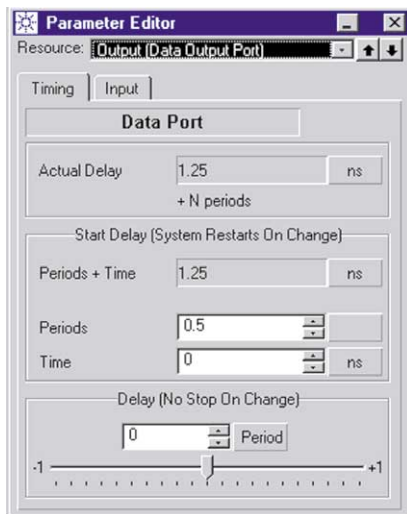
Parameter Editor

Resource: Output (Data Output Port)

Timing | Input

Data Port

Actual Delay 1.25 ns

+ N periods

Start Delay (System Restarts On Change)

Periods + Time 1.25 ns

Periods 0.5

Time 0 ns

Delay (No Stop On Change)

0 Period

-1 +1